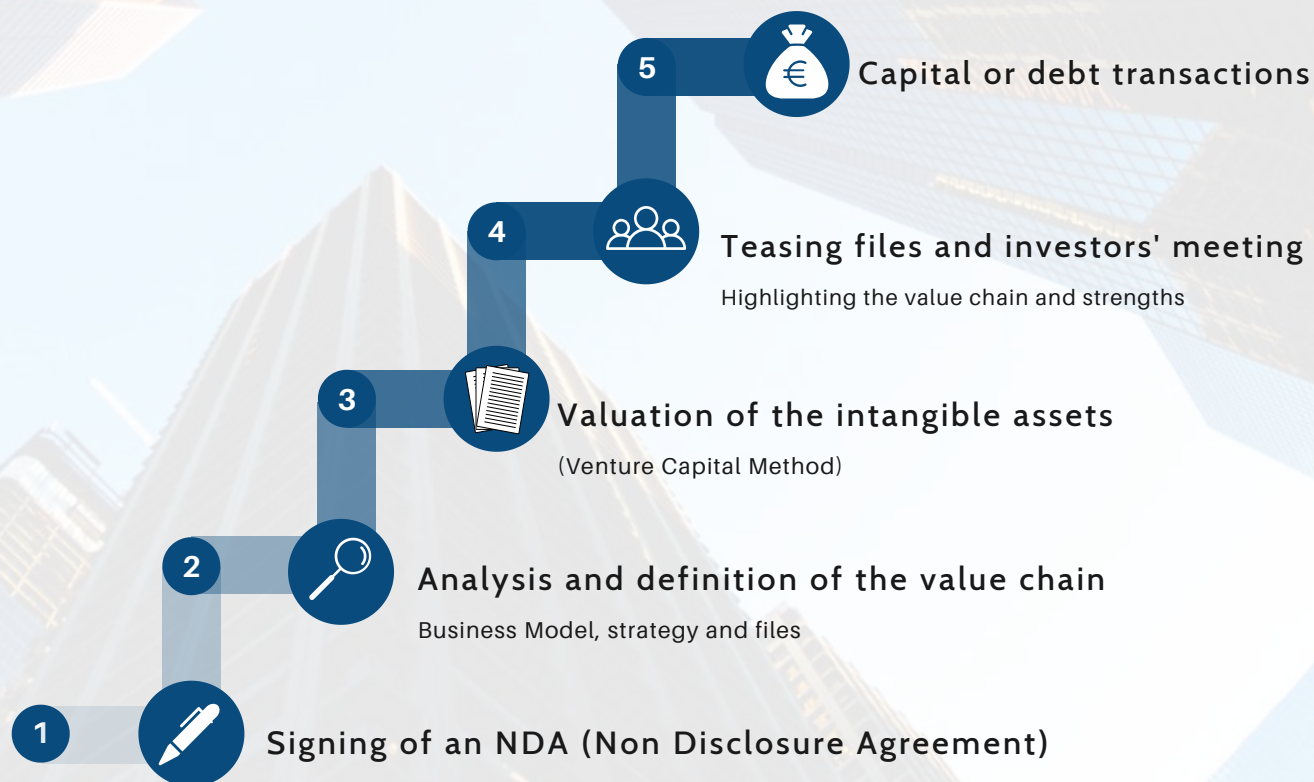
5
€
Capital or debt transactions

4
Teasing files and investors' meeting
Highlighting the value chain and strengths

3
Valuation of the intangible assets
(Venture Capital Method)

2
Analysis and definition of the value chain
Business Model, strategy and files

1
Signing of an NDA (Non Disclosure Agreement)